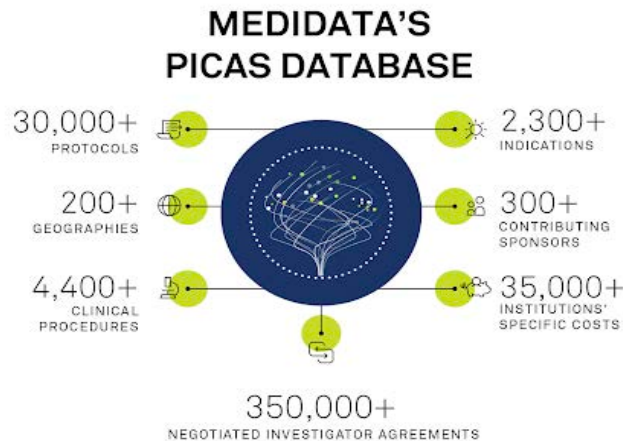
MEDIDATA'S PICAS DATABASE

30,000+
PROTOCOLS

200+
GEOGRAPHIES

4,400+
CLINICAL PROCEDURES

2,300+
INDICATIONS

300+
CONTRIBUTING SPONSORS

35,000+
INSTITUTIONS' SPECIFIC COSTS

350,000+
NEGOTIATED INVESTIGATOR AGREEMENTS